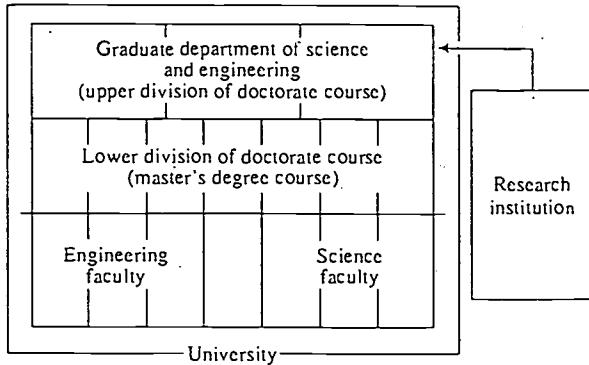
Graduate department of science and engineering (upper division of doctorate course)

Lower division of doctorate course (master's degree course)

Engineering faculty

Science faculty

Research institution

University